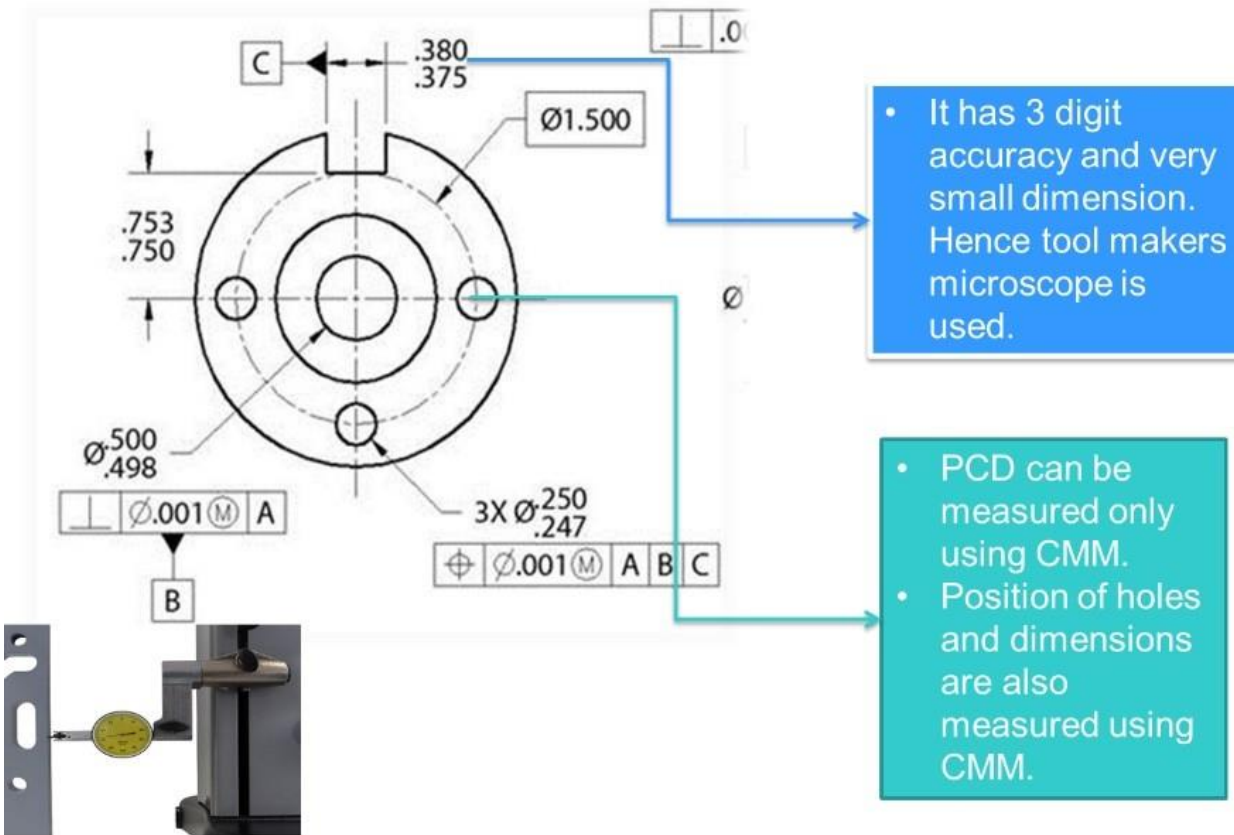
C

$\frac{.380}{.375}$

$\perp$ | .0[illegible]

Ø1.500

$\frac{.753}{.750}$

Ø

$Ø\frac{.500}{.498}$

| $\perp$ | Ø.001 Ⓜ | A |

B

3X $Ø\frac{.250}{.247}$

| $\oplus$ | Ø.001 Ⓜ | A | B | C |

• It has 3 digit accuracy and very small dimension. Hence tool makers microscope is used.

• PCD can be measured only using CMM.
• Position of holes and dimensions are also measured using CMM.